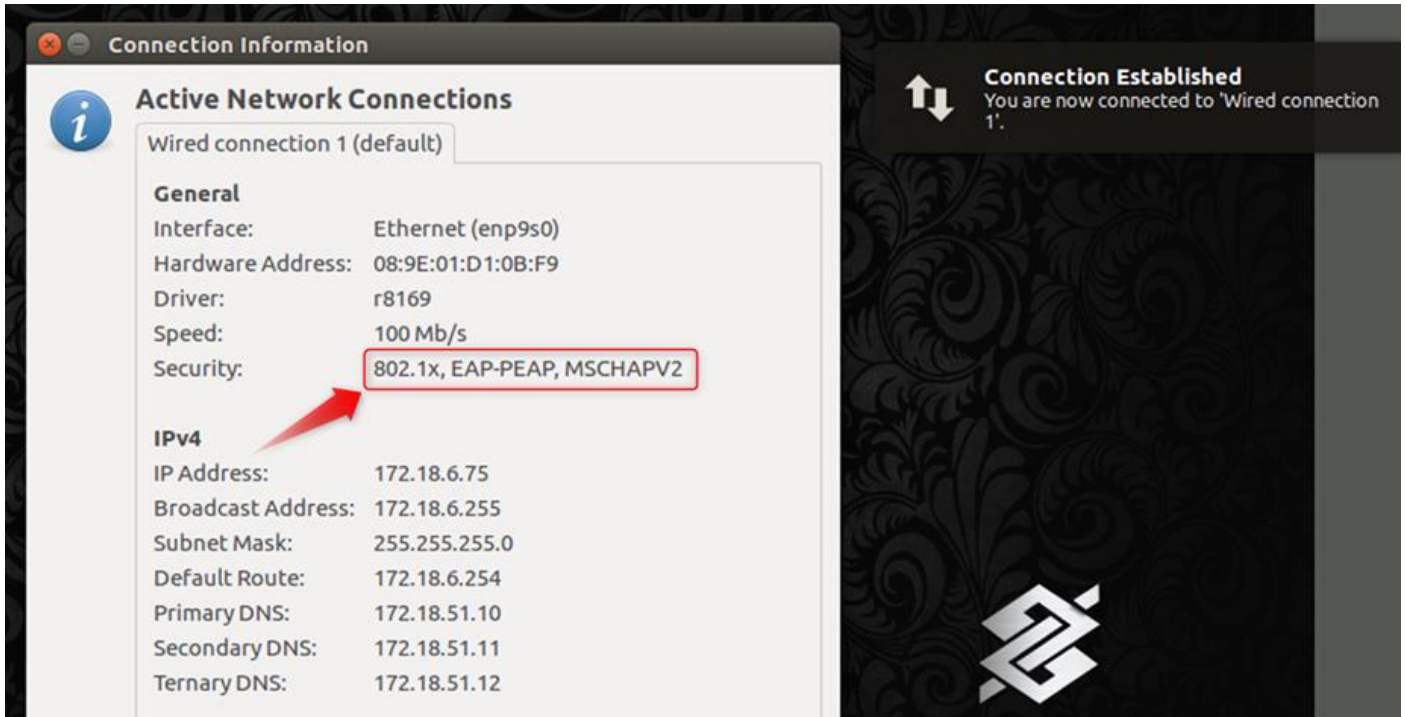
Connection Information

Active Network Connections

Wired connection 1 (default)

General

| | |
|---|---|
| Interface: | Ethernet (enp9s0) |
| Hardware Address: | 08:9E:01:D1:0B:F9 |
| Driver: | r8169 |
| Speed: | 100 Mb/s |
| Security: | 802.1x, EAP-PEAP, MSCHAPV2 |

IPv4

| | |
|---|---|
| IP Address: | 172.18.6.75 |
| Broadcast Address: | 172.18.6.255 |
| Subnet Mask: | 255.255.255.0 |
| Default Route: | 172.18.6.254 |
| Primary DNS: | 172.18.51.10 |
| Secondary DNS: | 172.18.51.11 |
| Ternary DNS: | 172.18.51.12 |

Connection Established
You are now connected to 'Wired connection 1'.